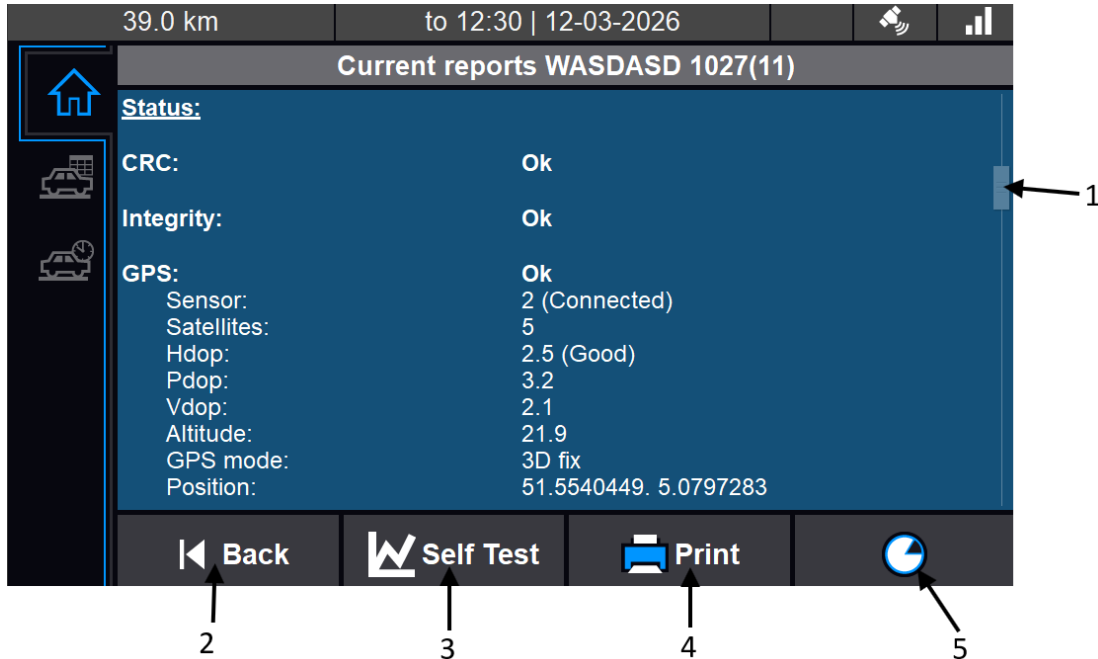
39.0 km | to 12:30 | 12-03-2026

Current reports WASDASD 1027(11)

Status:

CRC: Ok

Integrity: Ok

GPS: Ok
Sensor: 2 (Connected)
Satellites: 5
Hdop: 2.5 (Good)
Pdop: 3.2
Vdop: 2.1
Altitude: 21.9
GPS mode: 3D fix
Position: 51.5540449. 5.0797283

Back
Self Test
Print

1
2
3
4
5